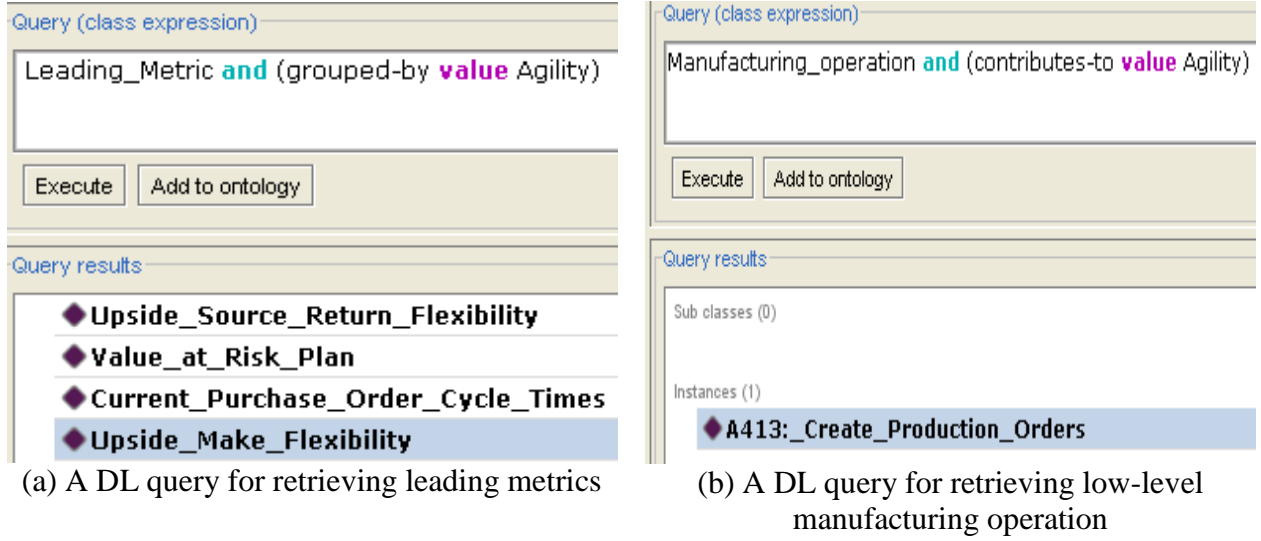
Query (class expression)

Leading_Metric and (grouped-by value Agility)

Execute | Add to ontology

Query results

Upside_Source_Return_Flexibility
Value_at_Risk_Plan
Current_Purchase_Order_Cycle_Times
Upside_Make_Flexibility

(a) A DL query for retrieving leading metrics

Query (class expression)

Manufacturing_operation and (contributes-to value Agility)

Execute | Add to ontology

Query results

Sub classes (0)

Instances (1)

A413:_Create_Production_Orders

(b) A DL query for retrieving low-level manufacturing operation